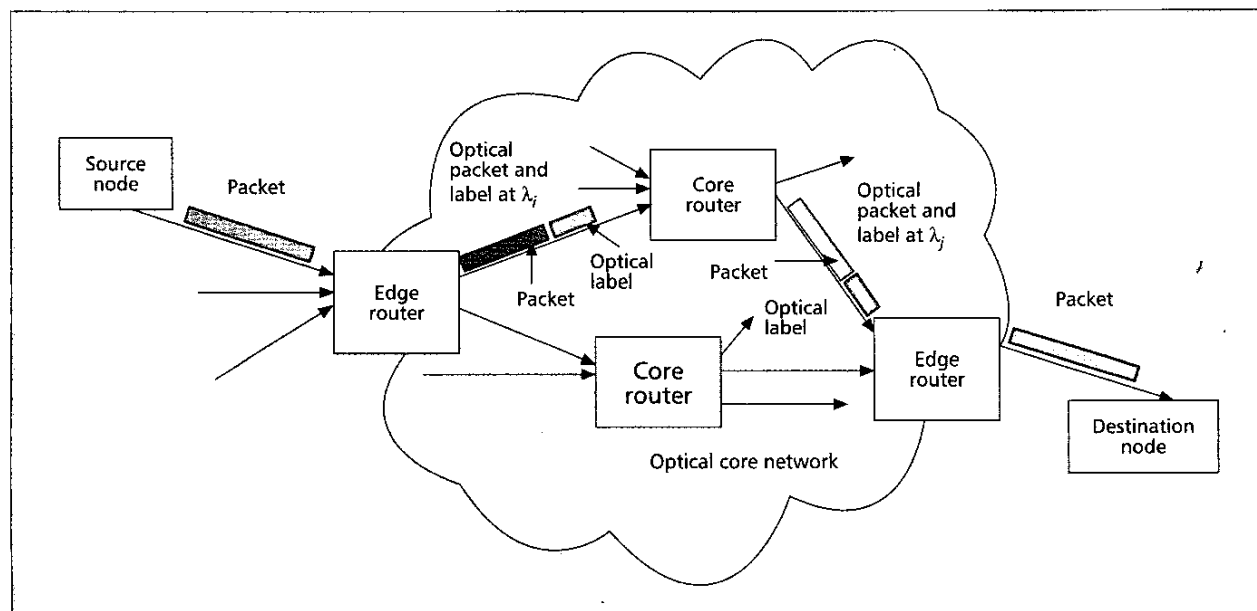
Source node

Packet

Optical packet and label at $\lambda_i$

Core router

Optical packet and label at $\lambda_j$

Optical label

Packet

Packet

Edge router

Optical label

Packet

Core router

Edge router

Destination node

Optical core network